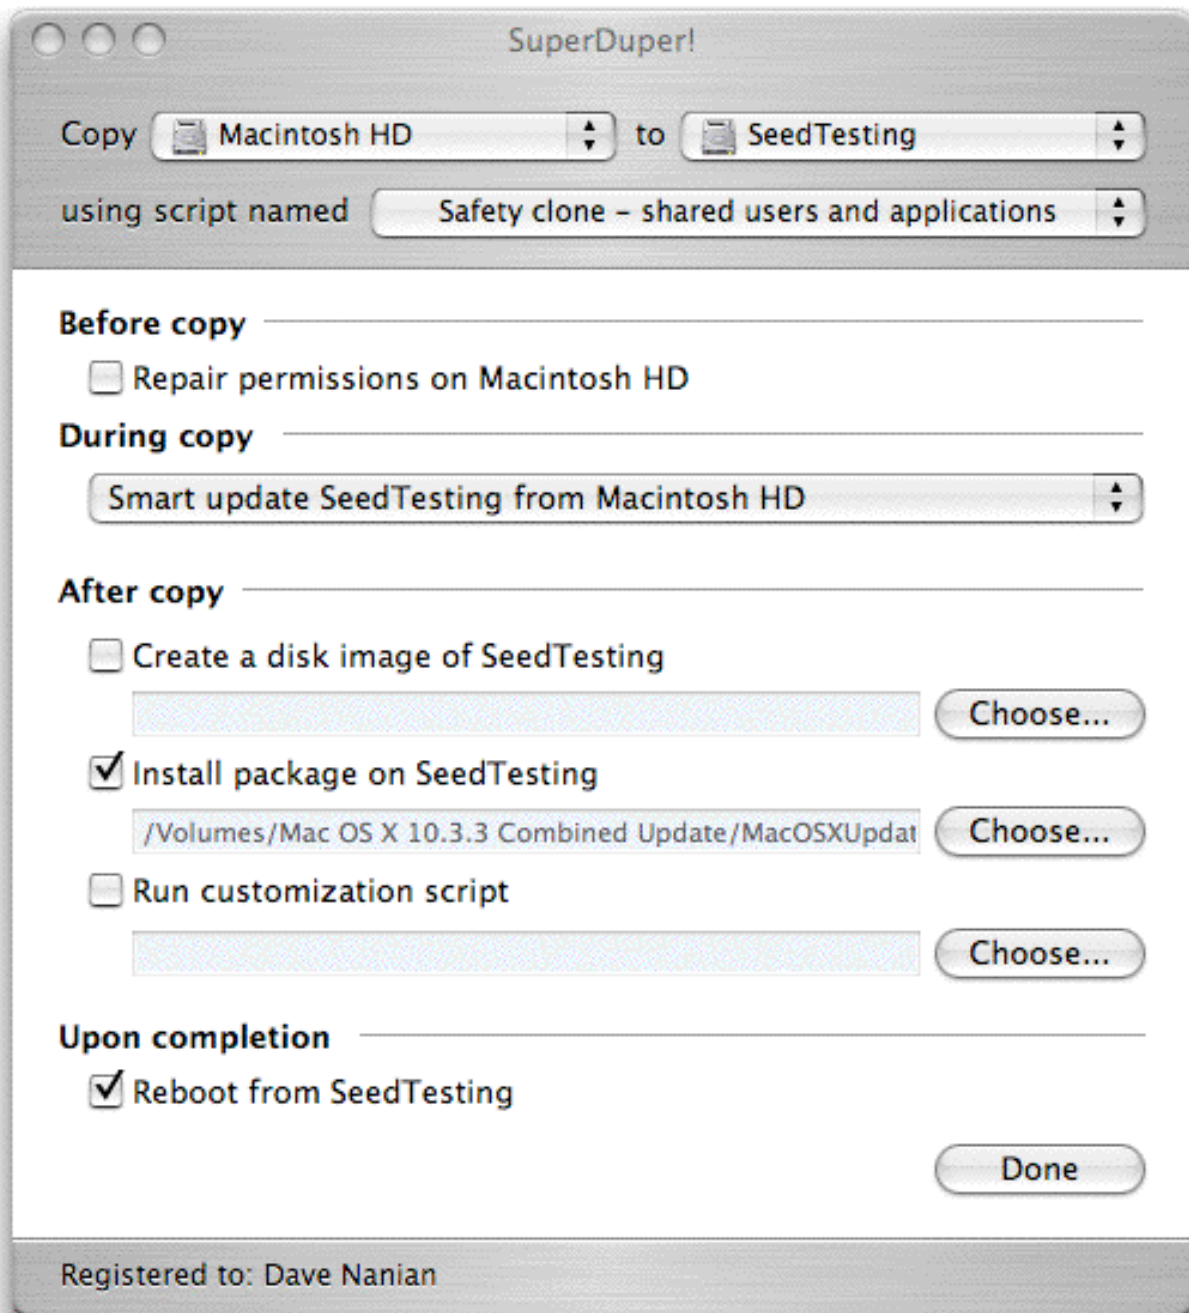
SuperDuper!

Copy Macintosh HD to SeedTesting

using script named Safety clone – shared users and applications

Before copy

Repair permissions on Macintosh HD

During copy

Smart update SeedTesting from Macintosh HD

After copy

Create a disk image of SeedTesting

Choose...

Install package on SeedTesting

/Volumes/Mac OS X 10.3.3 Combined Update/MacOSXUpdat

Choose...

Run customization script

Choose...

Upon completion

Reboot from SeedTesting

Done

Registered to: Dave Nanian